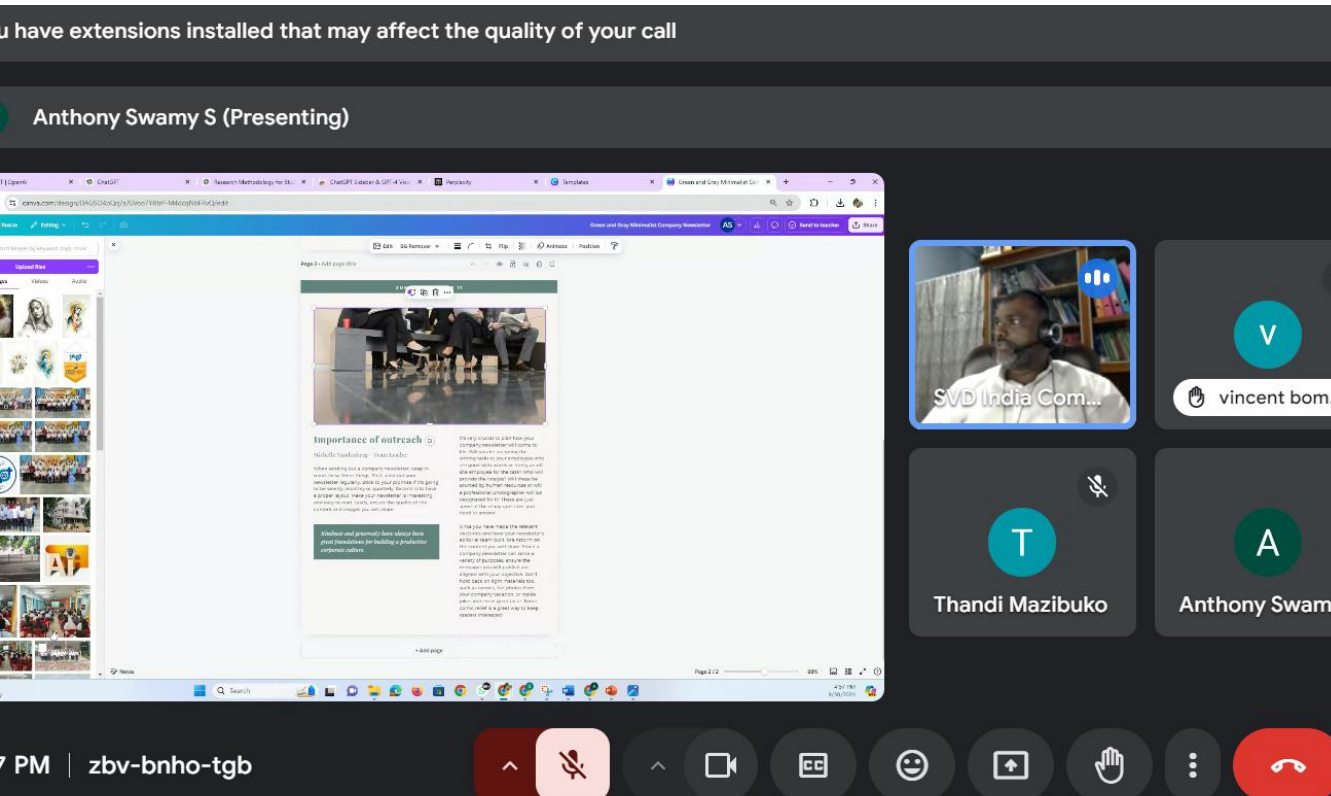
u have extensions installed that may affect the quality of your call

Anthony Swamy S (Presenting)

OpenAI ChatGPT Research Methodology for St ChatGPT 3 detector & GPT-4 Perplexity Templates Green and Grey Minimalist Co

canva.com/design/

Upload files

Videos Audio

Green and Grey Minimalist Company Newsletter AS Send to teacher Share

Edit BG Remover Flip Animate Position

Page 2 - Add page title

Importance of outreach

Michelle Sondheim - Team Leader

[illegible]

Kindness and generosity have always been great foundations for building a productive corporate culture.

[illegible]

+ Add page

Notes Page 2 / 2 88%

Search

SVD India Com...

V

vincent bom

T

Thandi Mazibuko

A

Anthony Swam

7 PM | zbv-bnho-tgb